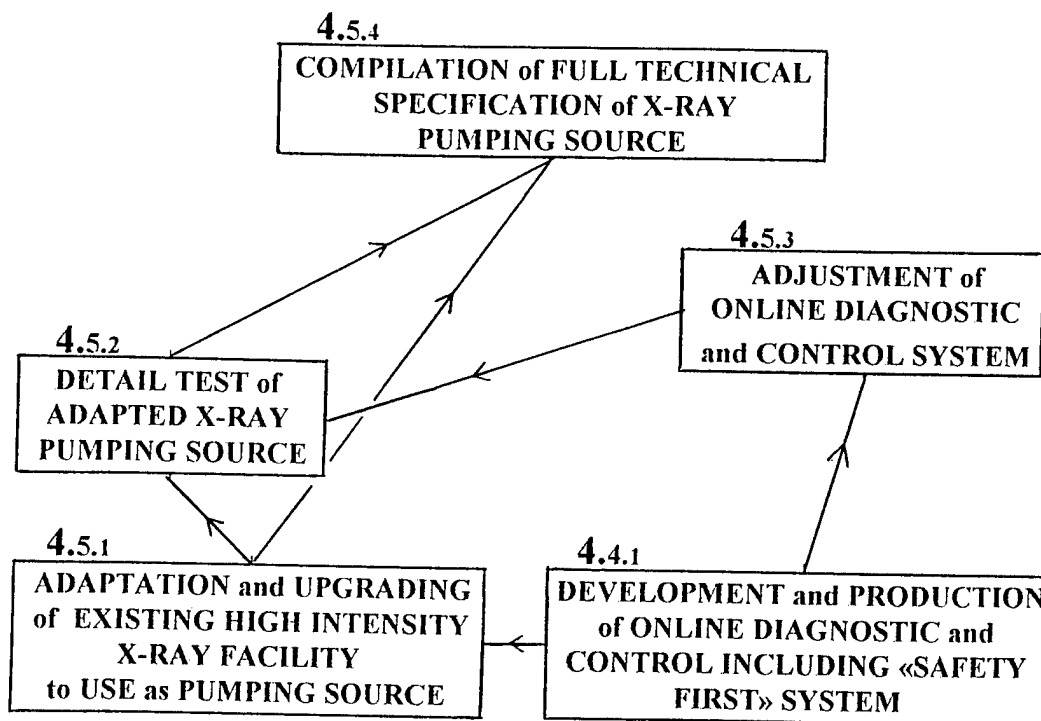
4.5.4
COMPILATION of FULL TECHNICAL SPECIFICATION of X-RAY PUMPING SOURCE

4.5.3
ADJUSTMENT of ONLINE DIAGNOSTIC and CONTROL SYSTEM

4.5.2
DETAIL TEST of ADAPTED X-RAY PUMPING SOURCE

4.5.1
ADAPTATION and UPGRADING of EXISTING HIGH INTENSITY X-RAY FACILITY to USE as PUMPING SOURCE

4.4.1
DEVELOPMENT and PRODUCTION of ONLINE DIAGNOSTIC and CONTROL INCLUDING «SAFETY FIRST» SYSTEM